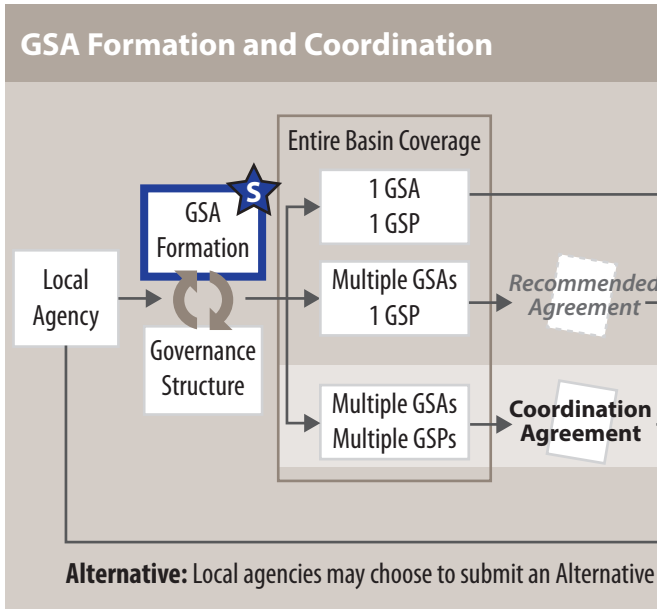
GSA Formation and Coordination

Entire Basin Coverage

S

GSA Formation

Local Agency

Governance Structure

1 GSA 1 GSP

Multiple GSAs 1 GSP

Recommended Agreement

Multiple GSAs Multiple GSPs

Coordination Agreement

Alternative: Local agencies may choose to submit an Alternative